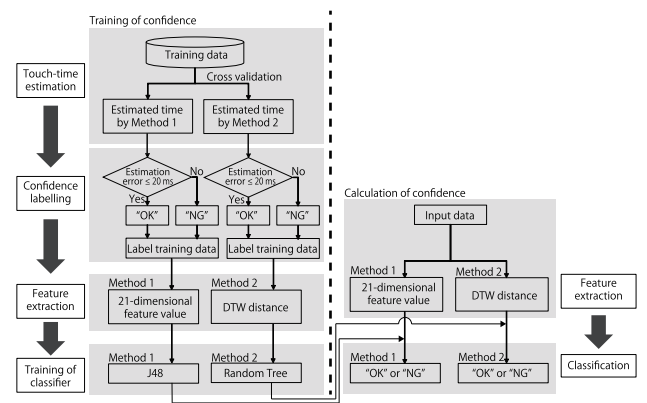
Training of confidence

Training data

Cross validation

Touch-time estimation

Estimated time by Method 1

Estimated time by Method 2

Confidence labelling

Estimation error ≤ 20 ms

No

Yes

Estimation error ≤ 20 ms

No

Yes

"OK"

"NG"

"OK"

"NG"

Label training data

Label training data

Feature extraction

Method 1

21-dimensional feature value

Method 2

DTW distance

Training of classifier

Method 1

J48

Method 2

Random Tree

Calculation of confidence

Input data

Method 1

21-dimensional feature value

Method 2

DTW distance

Feature extraction

Method 1

"OK" or "NG"

Method 2

"OK" or "NG"

Classification